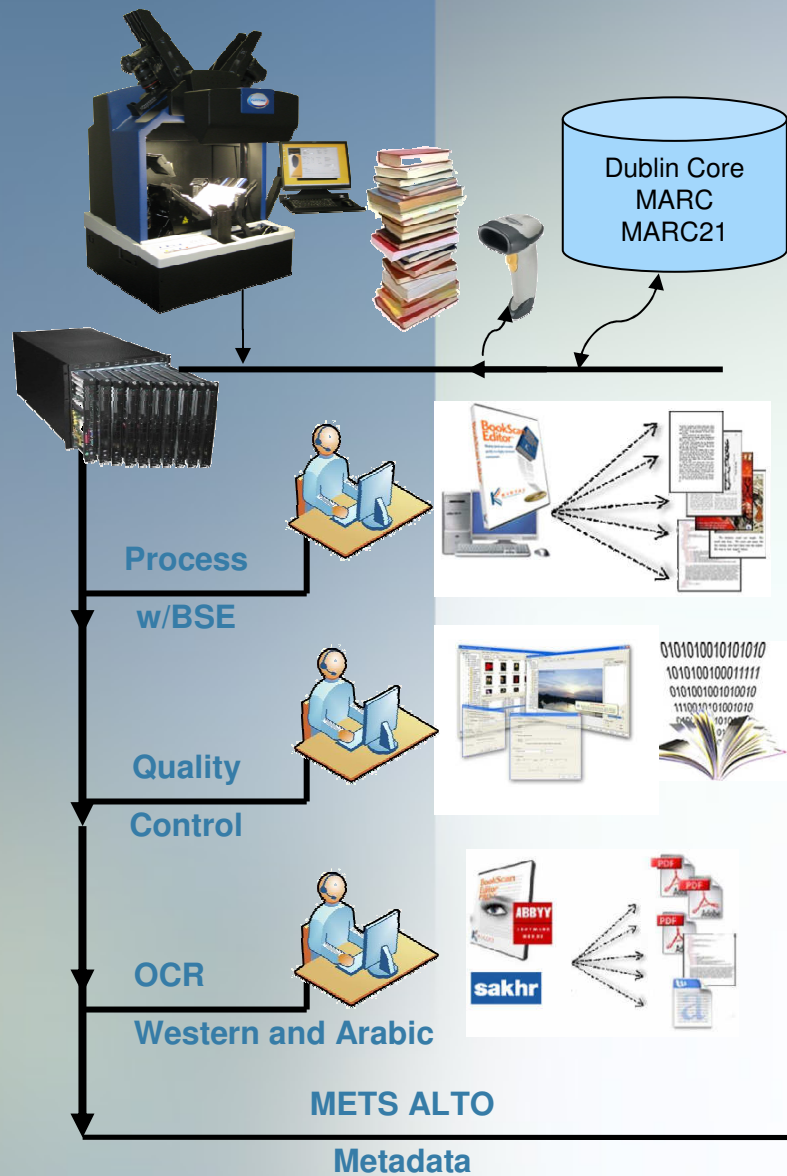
Dublin Core
MARC
MARC21

BookScan Editor

Process
w/BSE

010101001010101010
1010100100011111
0101001001010010
1110010100101010

Quality
Control

BookScan Editor
ABBYY
sakhr

PDF
PDF
PDF

OCR
Western and Arabic

METS ALTO
Metadata